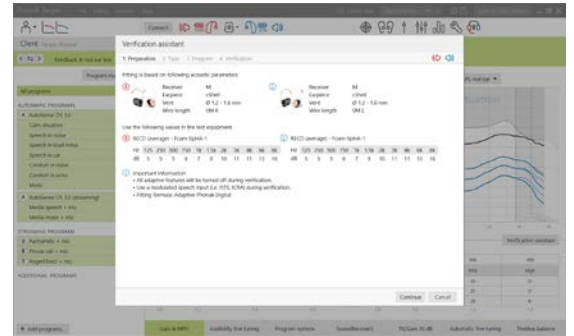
Verification assistant

1. Preparation 2. Type 3. Program 4. Verification

Fitting is based on following acoustic parameters

Receiver M
Earpiece cShell
Vent Ø 1.2 - 1.6 mm
Wire length 0M 6

Receiver M
Earpiece cShell
Vent Ø 1.2 - 1.6 mm
Wire length 0M 6

Use the following values in the test equipment

RECD (average) - Foam tip/HA-1

RECD (average) - Foam tip/HA-1

| Hz | 125 | 250 | 500 | 750 | 1k | 1.5k | 2k | 3k | 4k | 6k | 8k |
|---|---|---|---|---|---|---|---|---|---|---|---|
| dB | 5 | 5 | 5 | 6 | 7 | 9 | 10 | 11 | 11 | 13 | 16 |

| Hz | 125 | 250 | 500 | 750 | 1k | 1.5k | 2k | 3k | 4k | 6k | 8k |
|---|---|---|---|---|---|---|---|---|---|---|---|
| dB | 5 | 5 | 5 | 6 | 7 | 9 | 10 | 11 | 11 | 13 | 16 |

Important information
• All adaptive features will be turned off during verification.
• Use a modulated speech input (i.e. ISTS, ICRA) during verification.
• Fitting formula: Adaptive Phonak Digital

Continue Cancel

Client
Connect
All programs
AUTOMATIC PROGRAMS
AutoSense OS 3.0
Calm situation
Speech in noise
Speech in loud noise
Speech in car
Comfort in noise
Comfort in echo
Music
AutoSense OS 3.0 (streaming)
Media speech + mic
Media music + mic
STREAMING PROGRAMS
PartnerMic + mic
Phone call + mic
RogerDirect + mic
ADDITIONAL PROGRAMS
Add programs
Gain & MPO
Audibility fine tuning
Program options
SoundRecover2
TK/Gain 35 dB
Automatic fine tuning
Feedback & real ear test
Verification assistant